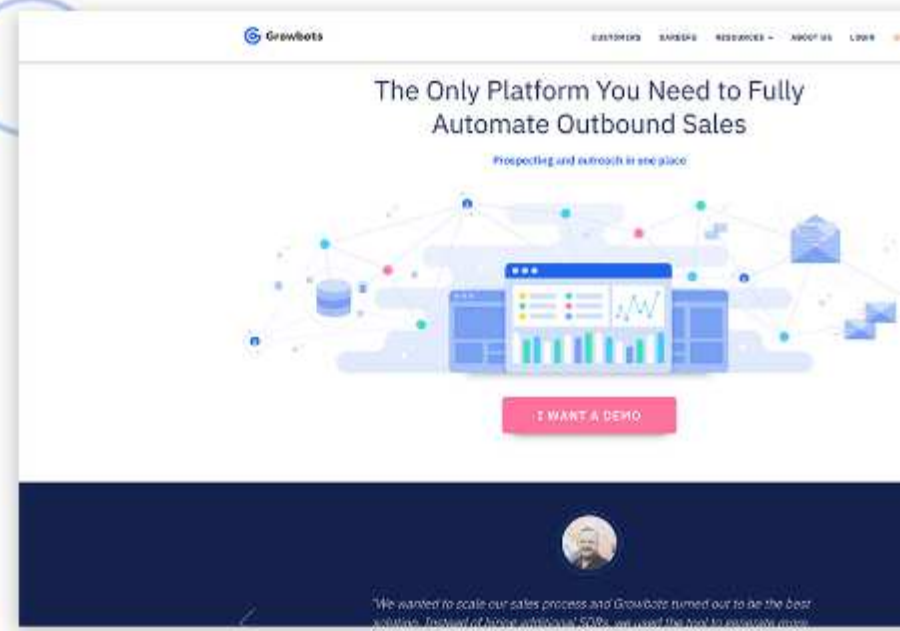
Growbots

CUSTOMERS CAREERS RESOURCES ABOUT US LOGIN

The Only Platform You Need to Fully Automate Outbound Sales

Prospecting and outreach in one place

I WANT A DEMO

"We wanted to scale our sales process and Growbots turned out to be the best solution. Instead of hiring additional SDRs, we used the tool to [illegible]